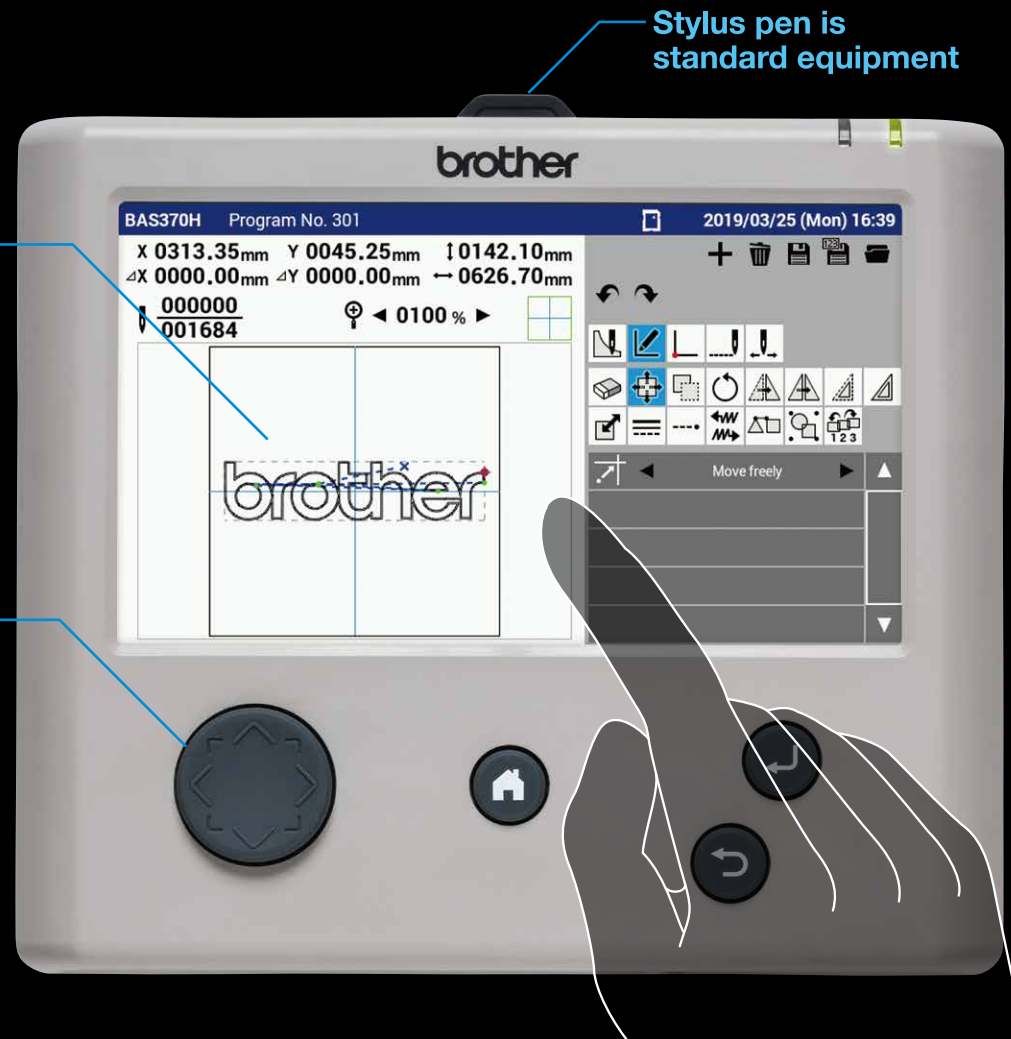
Stylus pen is standard equipment

brother

BAS370H Program No. 301 2019/03/25 (Mon) 16:39

X 0313.35mm Y 0045.25mm ↕0142.10mm
⊿X 0000.00mm ⊿Y 0000.00mm ↔0626.70mm

$\frac{000000}{001684}$

◄ 0100 % ►

brother

123

Move freely